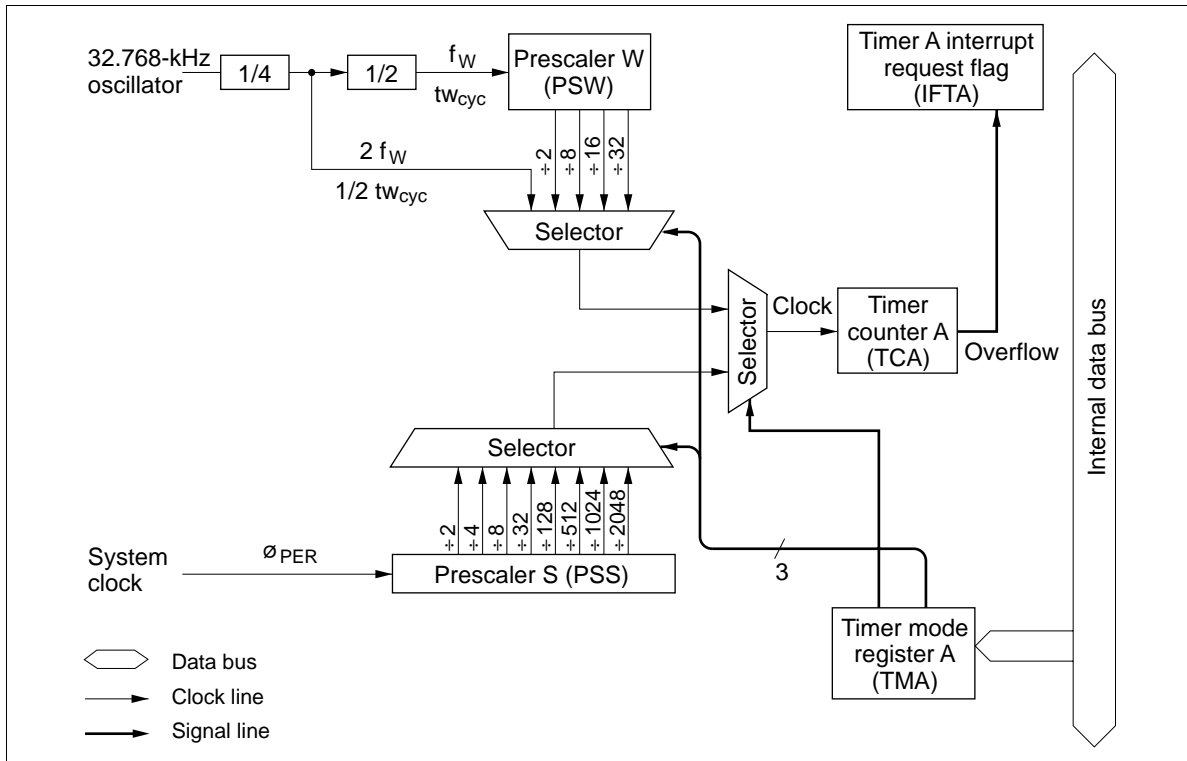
32.768-kHz oscillator

1/4

1/2

$f_W$

$tw_{cyc}$

Prescaler W (PSW)

Timer A interrupt request flag (IFTA)

$2 f_W$

$1/2\ tw_{cyc}$

÷2 ÷8 ÷16 ÷32

Selector

Clock

Selector

Timer counter A (TCA)

Overflow

Internal data bus

Selector

÷2 ÷4 ÷8 ÷32 ÷128 ÷512 ÷1024 ÷2048

System clock

$ø_{PER}$

Prescaler S (PSS)

3

Timer mode register A (TMA)

Data bus

Clock line

Signal line